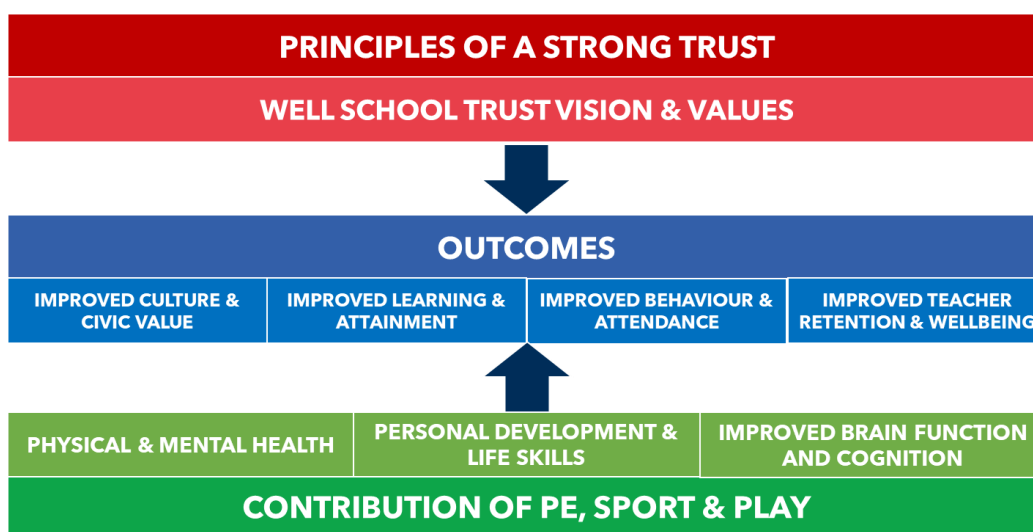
PRINCIPLES OF A STRONG TRUST

WELL SCHOOL TRUST VISION & VALUES

OUTCOMES

IMPROVED CULTURE & CIVIC VALUE

IMPROVED LEARNING & ATTAINMENT

IMPROVED BEHAVIOUR & ATTENDANCE

IMPROVED TEACHER RETENTION & WELLBEING

PHYSICAL & MENTAL HEALTH

PERSONAL DEVELOPMENT & LIFE SKILLS

IMPROVED BRAIN FUNCTION AND COGNITION

CONTRIBUTION OF PE, SPORT & PLAY